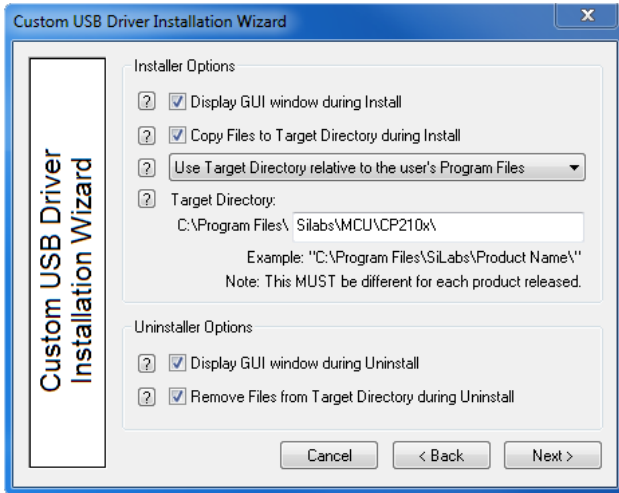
Custom USB Driver Installation Wizard

x

Custom USB Driver Installation Wizard

Installer Options

? Display GUI window during Install

? Copy Files to Target Directory during Install

? Use Target Directory relative to the user's Program Files

? Target Directory:

C:\Program Files\ Silabs\MCU\CP210x\

Example: "C:\Program Files\SiLabs\Product Name\"

Note: This MUST be different for each product released.

Uninstaller Options

? Display GUI window during Uninstall

? Remove Files from Target Directory during Uninstall

Cancel

< Back

Next >